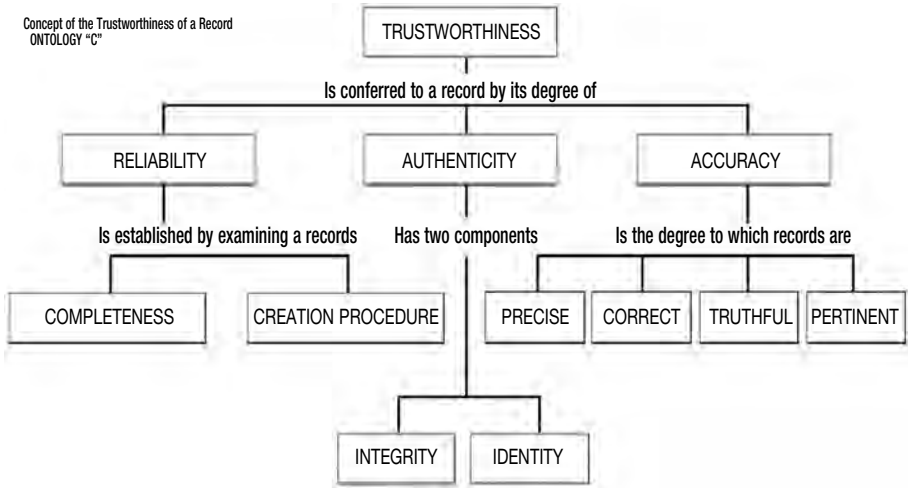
Concept of the Trustworthiness of a Record
ONTOLOGY "C"

TRUSTWORTHINESS

Is conferred to a record by its degree of

RELIABILITY

AUTHENTICITY

ACCURACY

Is established by examining a records

Has two components

Is the degree to which records are

COMPLETENESS

CREATION PROCEDURE

PRECISE

CORRECT

TRUTHFUL

PERTINENT

INTEGRITY

IDENTITY